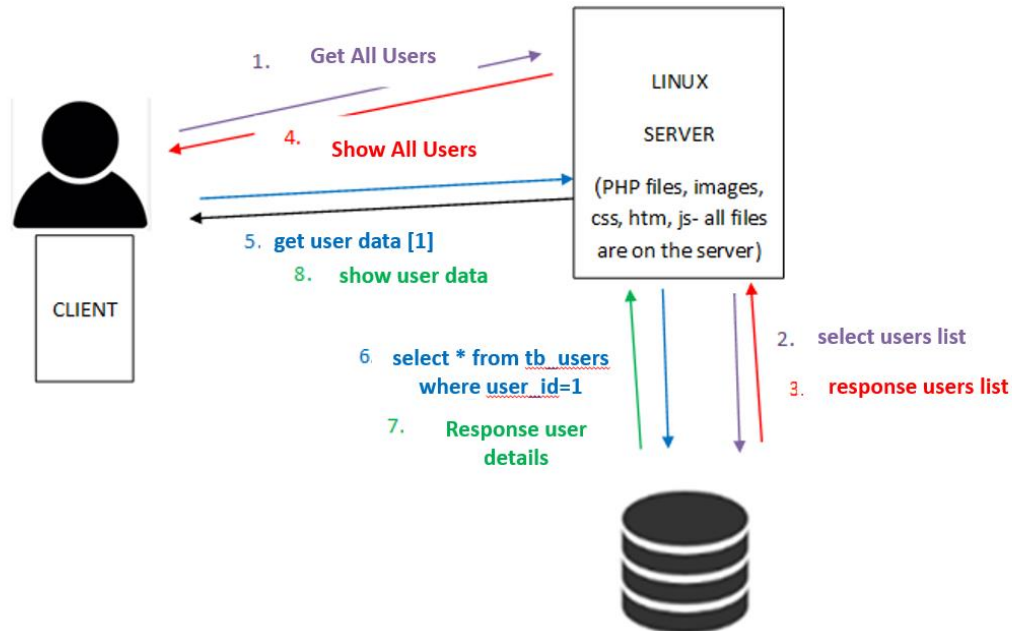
1. Get All Users

4. Show All Users

LINUX

SERVER

(PHP files, images, css, htm, js- all files are on the server)

5. get user data [1]

8. show user data

CLIENT

2. select users list

3. response users list

6. select * from tb_users where user_id=1

7. Response user details